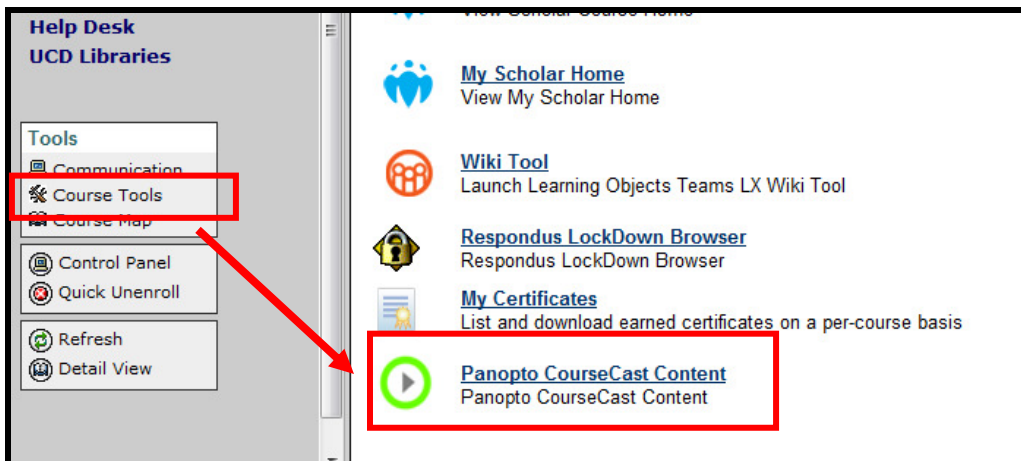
Help Desk
UCD Libraries

Tools
Communication
Course Tools
Course Map

Control Panel
Quick Unenroll

Refresh
Detail View

View Scholar Course Home

My Scholar Home
View My Scholar Home

Wiki Tool
Launch Learning Objects Teams LX Wiki Tool

Respondus LockDown Browser
Respondus LockDown Browser

My Certificates
List and download earned certificates on a per-course basis

Panopto CourseCast Content
Panopto CourseCast Content